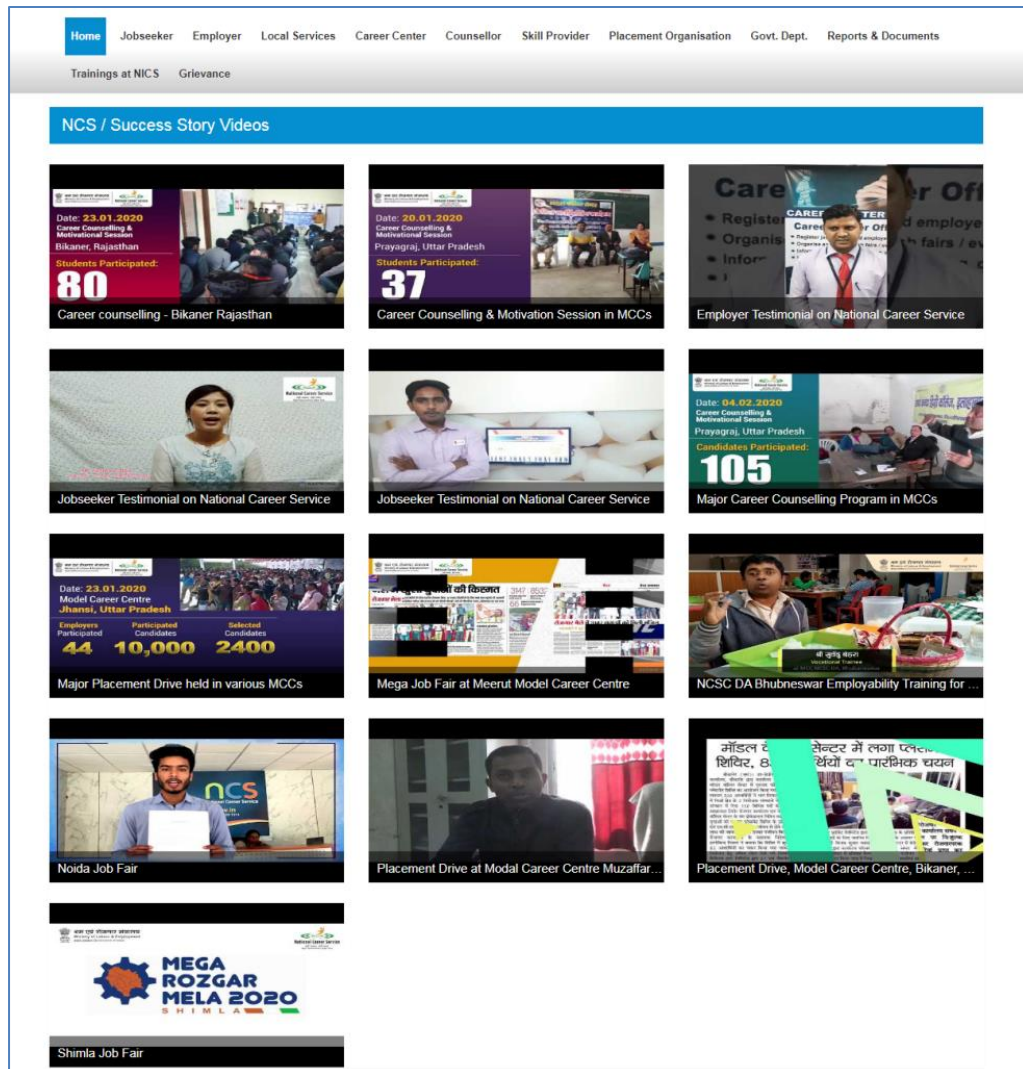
Home Jobseeker Employer Local Services Career Center Counsellor Skill Provider Placement Organisation Govt. Dept. Reports & Documents Trainings at NICS Grievance

NCS / Success Story Videos

Date: 23.01.2020
Career Counselling & Motivational Session
Bikaner, Rajasthan
Students Participated:
80
Career counselling - Bikaner Rajasthan

Date: 20.01.2020
Career Counselling & Motivational Session
Prayagraj, Uttar Pradesh
Students Participated:
37
Career Counselling & Motivation Session in MCCs

Career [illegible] Off
Register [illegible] employe
Organis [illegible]
Infor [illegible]
Employer Testimonial on National Career Service

National Career Service
Jobseeker Testimonial on National Career Service

Jobseeker Testimonial on National Career Service

Date: 04.02.2020
Career Counselling & Motivational Session
Prayagraj, Uttar Pradesh
Candidates Participated:
105
Major Career Counselling Program in MCCs

Date: 23.01.2020
Model Career Centre
Jhansi, Uttar Pradesh
Employers Participated 44
Participated Candidates 10,000
Selected Candidates 2400
Major Placement Drive held in various MCCs

Mega Job Fair at Meerut Model Career Centre

NCSC DA Bhubneswar Employability Training for ...

ncs National Career Service
Noida Job Fair

Placement Drive at Modal Career Centre Muzaffar...

मॉडल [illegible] सेंटर में लगा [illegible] शिविर, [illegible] र्थियों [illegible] प्रारंभिक चयन
Placement Drive, Model Career Centre, Bikaner, ...

National Career Service
MEGA ROZGAR MELA 2020
SHIMLA
Shimla Job Fair